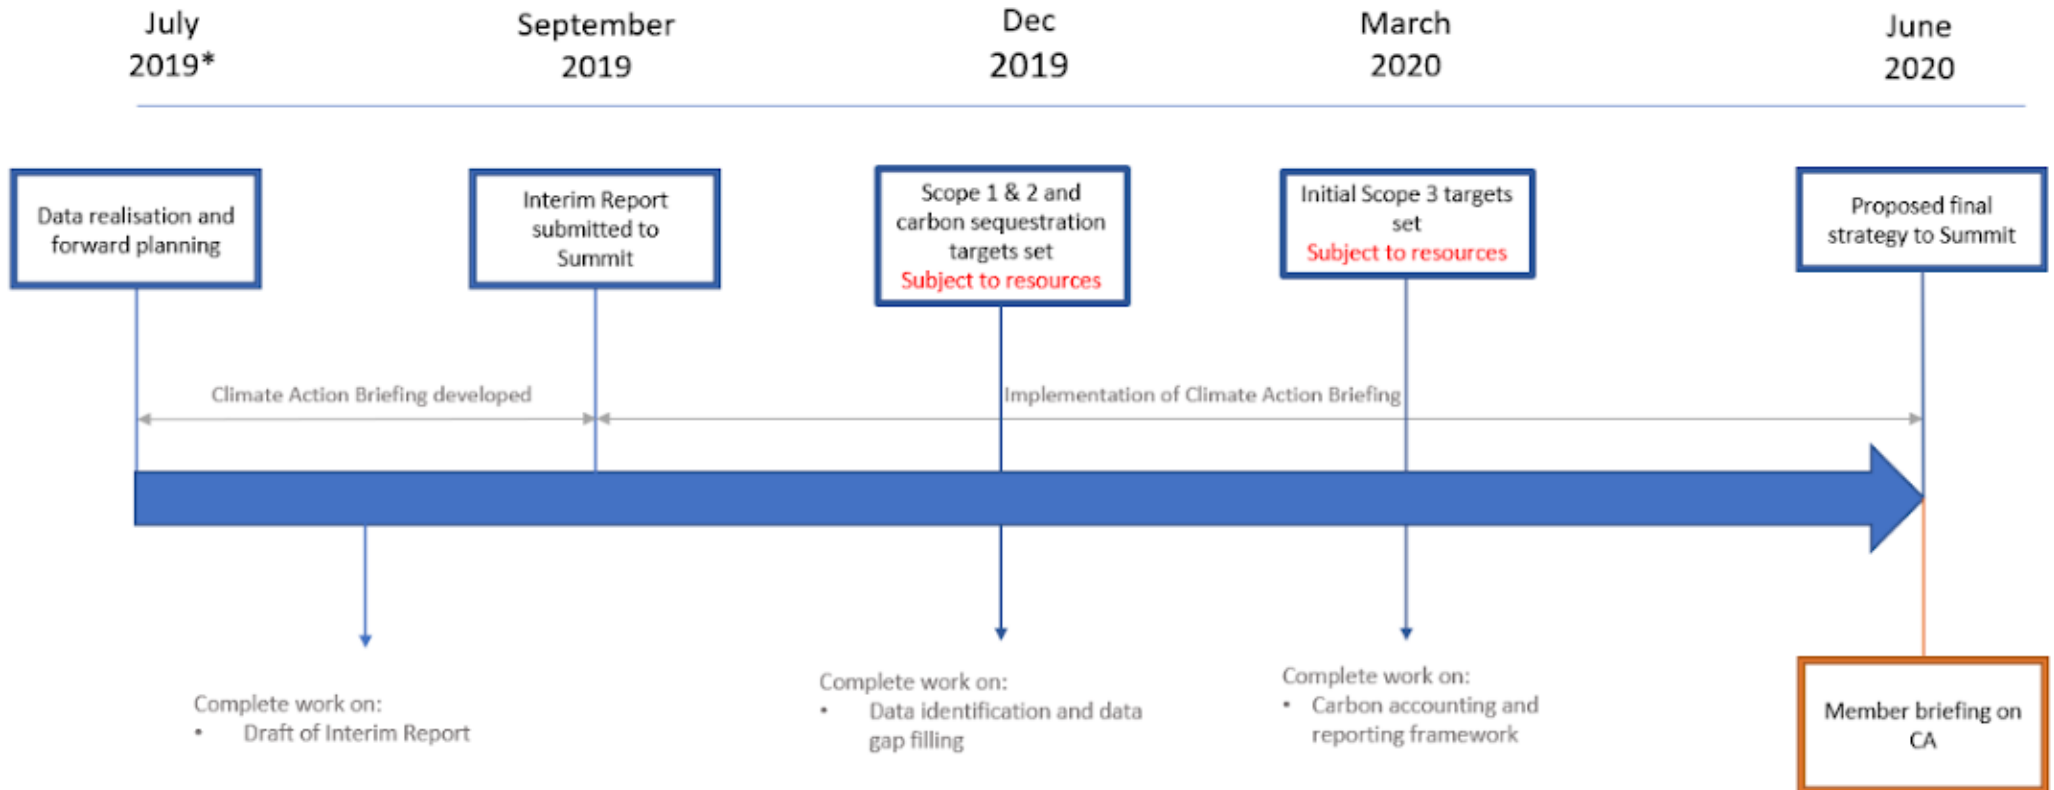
July 2019*

September 2019

Dec 2019

March 2020

June 2020

Data realisation and forward planning

Interim Report submitted to Summit

Scope 1 & 2 and carbon sequestration targets set
Subject to resources

Initial Scope 3 targets set
Subject to resources

Proposed final strategy to Summit

Climate Action Briefing developed

Implementation of Climate Action Briefing

Complete work on:
• Draft of Interim Report

Complete work on:
• Data identification and data gap filling

Complete work on:
• Carbon accounting and reporting framework

Member briefing on CA